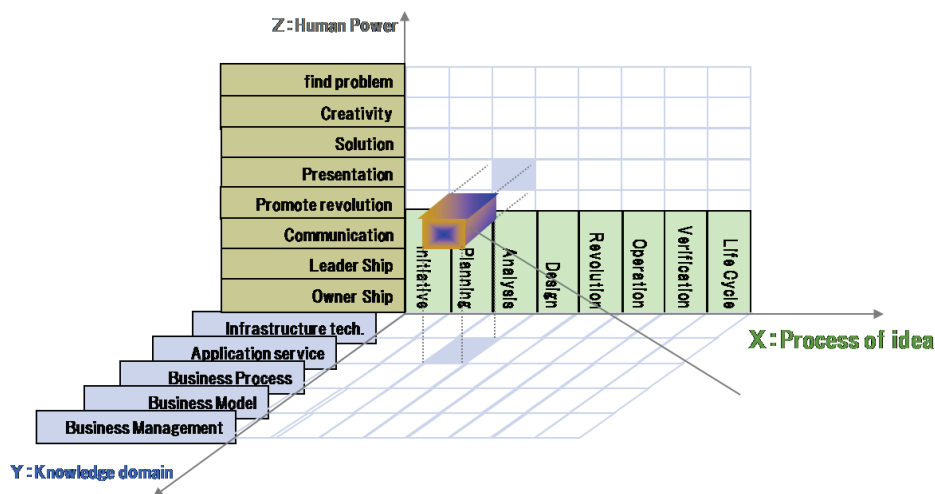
Z：Human Power

find problem
Creativity
Solution
Presentation
Promote revolution
Communication
Leader Ship
Owner Ship

Initiative
Planning
Analysis
Design
Revolution
Operation
Verification
Life Cycle

X：Process of idea

Infrastructure tech.
Application service
Business Process
Business Model
Business Management

Y：Knowledge domain